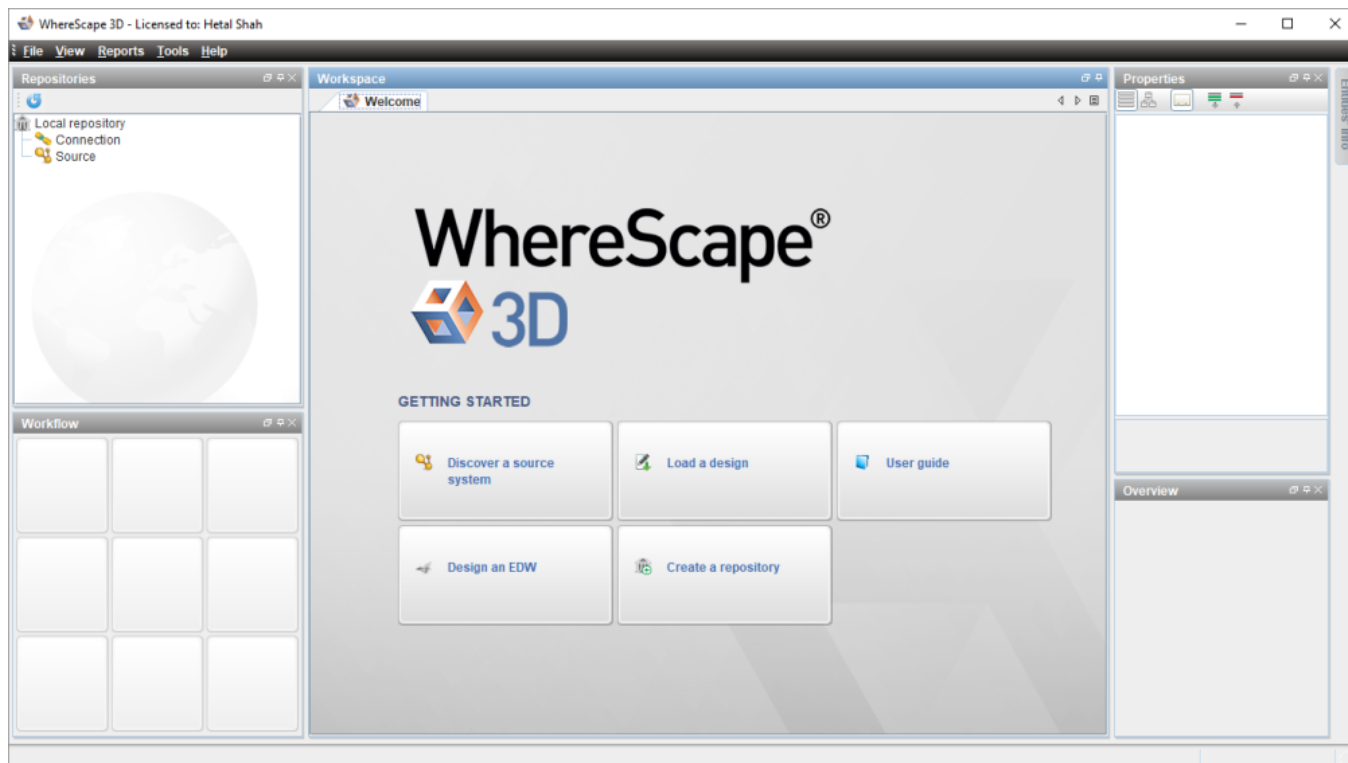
WhereScape 3D - Licensed to: Hetal Shah

File View Reports Tools Help

Repositories

Local repository
Connection
Source

Workflow

Workspace

Welcome

WhereScape®
3D

GETTING STARTED

Discover a source system

Load a design

User guide

Design an EDW

Create a repository

Properties

Overview

Errors Info